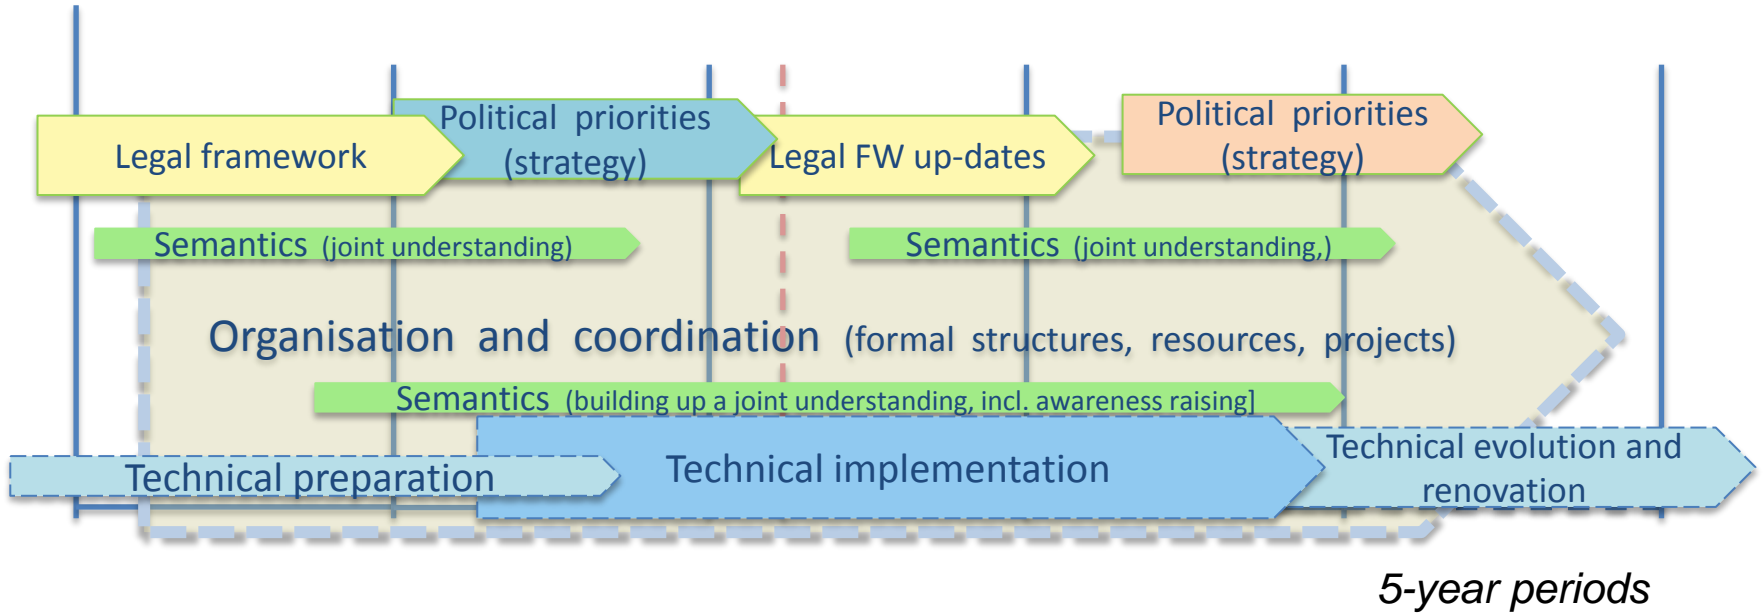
Legal framework

Political priorities (strategy)

Legal FW up-dates

Political priorities (strategy)

Semantics (joint understanding)

Semantics (joint understanding,)

Organisation and coordination (formal structures, resources, projects)

Semantics (building up a joint understanding, incl. awareness raising]

Technical preparation

Technical implementation

Technical evolution and renovation

5-year periods